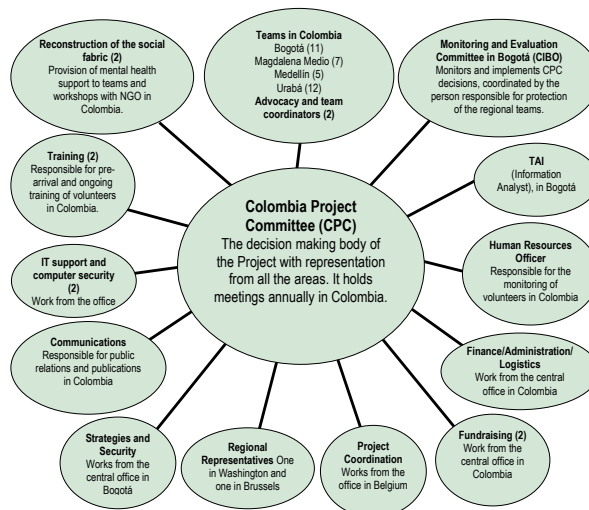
Reconstruction of the social fabric (2)
Provision of mental health support to teams and workshops with NGO in Colombia.

Teams in Colombia
Bogotá (11)
Magdalena Medio (7)
Medellín (5)
Urabá (12)
Advocacy and team coordinators (2)

Monitoring and Evaluation Committee in Bogotá (CIBO)
Monitors and implements CPC decisions, coordinated by the person responsible for protection of the regional teams.

Training (2)
Responsible for pre-arrival and ongoing training of volunteers in Colombia.

TAI
(Information Analyst), in Bogotá

Colombia Project Committee (CPC)
The decision making body of the Project with representation from all the areas. It holds meetings annually in Colombia.

IT support and computer security (2)
Work from the office

Human Resources Officer
Responsible for the monitoring of volunteers in Colombia

Communications
Responsible for public relations and publications in Colombia

Finance/Administration/Logistics
Work from the central office in Colombia

Strategies and Security
Works from the central office in Bogotá

Regional Representatives One in Washington and one in Brussels

Project Coordination
Works from the office in Belgium

Fundraising (2)
Work from the central office in Colombia